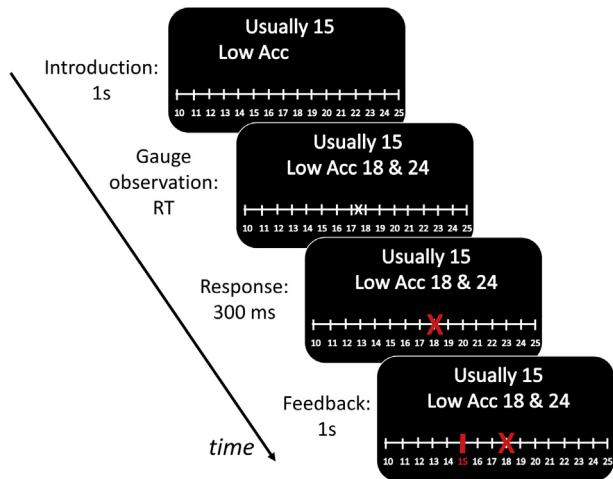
Introduction: 1s

Usually 15
Low Acc

10 11 12 13 14 15 16 17 18 19 20 21 22 23 24 25

Gauge observation: RT

Usually 15
Low Acc 18 & 24

X
10 11 12 13 14 15 16 17 18 19 20 21 22 23 24 25

Response: 300 ms

Usually 15
Low Acc 18 & 24

X
10 11 12 13 14 15 16 17 18 19 20 21 22 23 24 25

Feedback: 1s

Usually 15
Low Acc 18 & 24

X
10 11 12 13 14 15 16 17 18 19 20 21 22 23 24 25

time